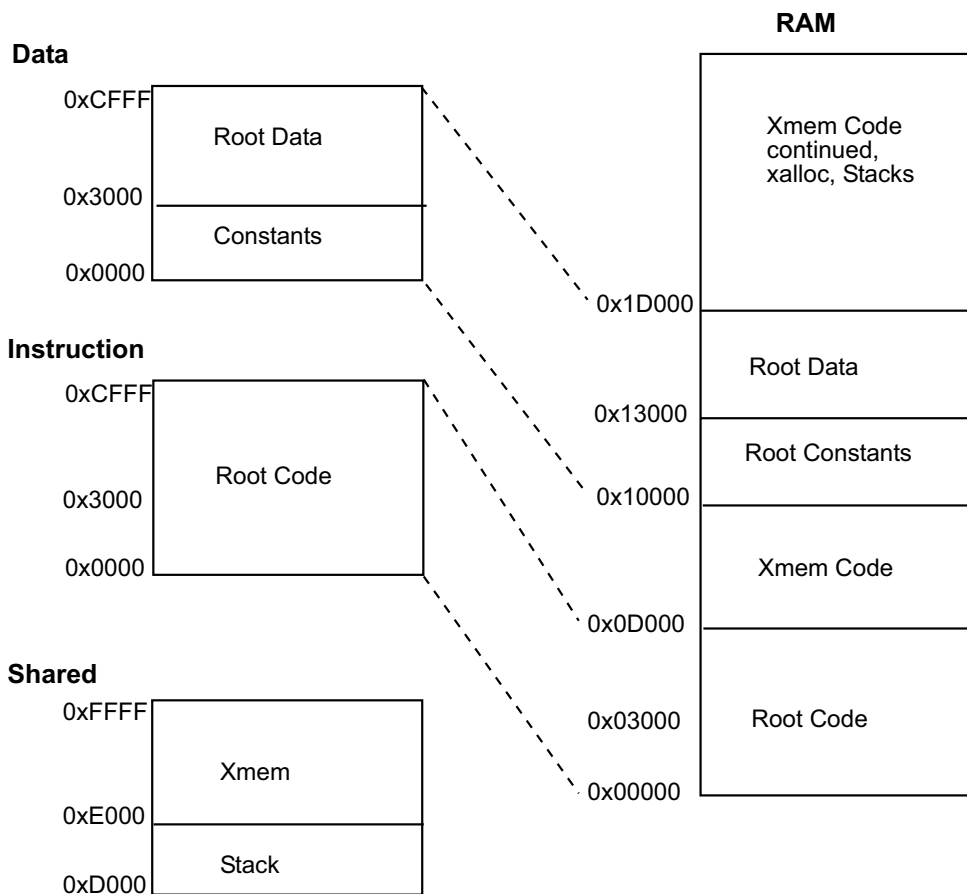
Data

0xCFFF
Root Data
0x3000
Constants
0x0000

Instruction

0xCFFF
Root Code
0x3000
0x0000

Shared

0xFFFF
Xmem
0xE000
Stack
0xD000

RAM

Xmem Code continued, xalloc, Stacks
0x1D000
Root Data
0x13000
Root Constants
0x10000
Xmem Code
0x0D000
0x03000
Root Code
0x00000